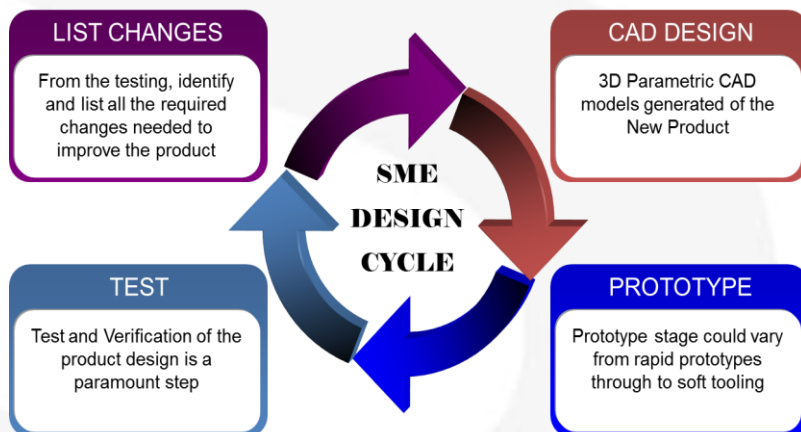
LIST CHANGES

From the testing, identify and list all the required changes needed to improve the product

CAD DESIGN

3D Parametric CAD models generated of the New Product

SME DESIGN CYCLE

TEST

Test and Verification of the product design is a paramount step

PROTOTYPE

Prototype stage could vary from rapid prototypes through to soft tooling